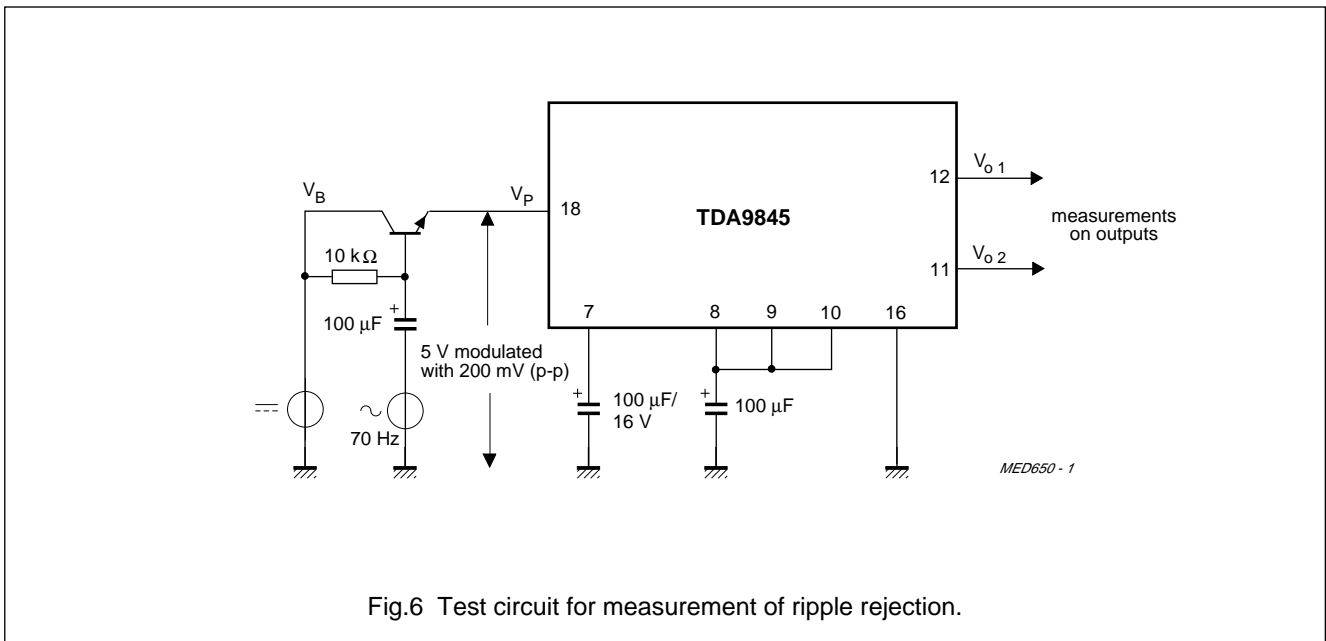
$V_B$

10 k$\Omega$

+

100 $\mu$F

70 Hz

$V_P$

5 V modulated with 200 mV (p-p)

18

TDA9845

12

$V_{o\,1}$

measurements on outputs

11

$V_{o\,2}$

7

8

9

10

16

+

100 $\mu$F/ 16 V

+

100 $\mu$F

MED650 - 1

Fig.6 Test circuit for measurement of ripple rejection.